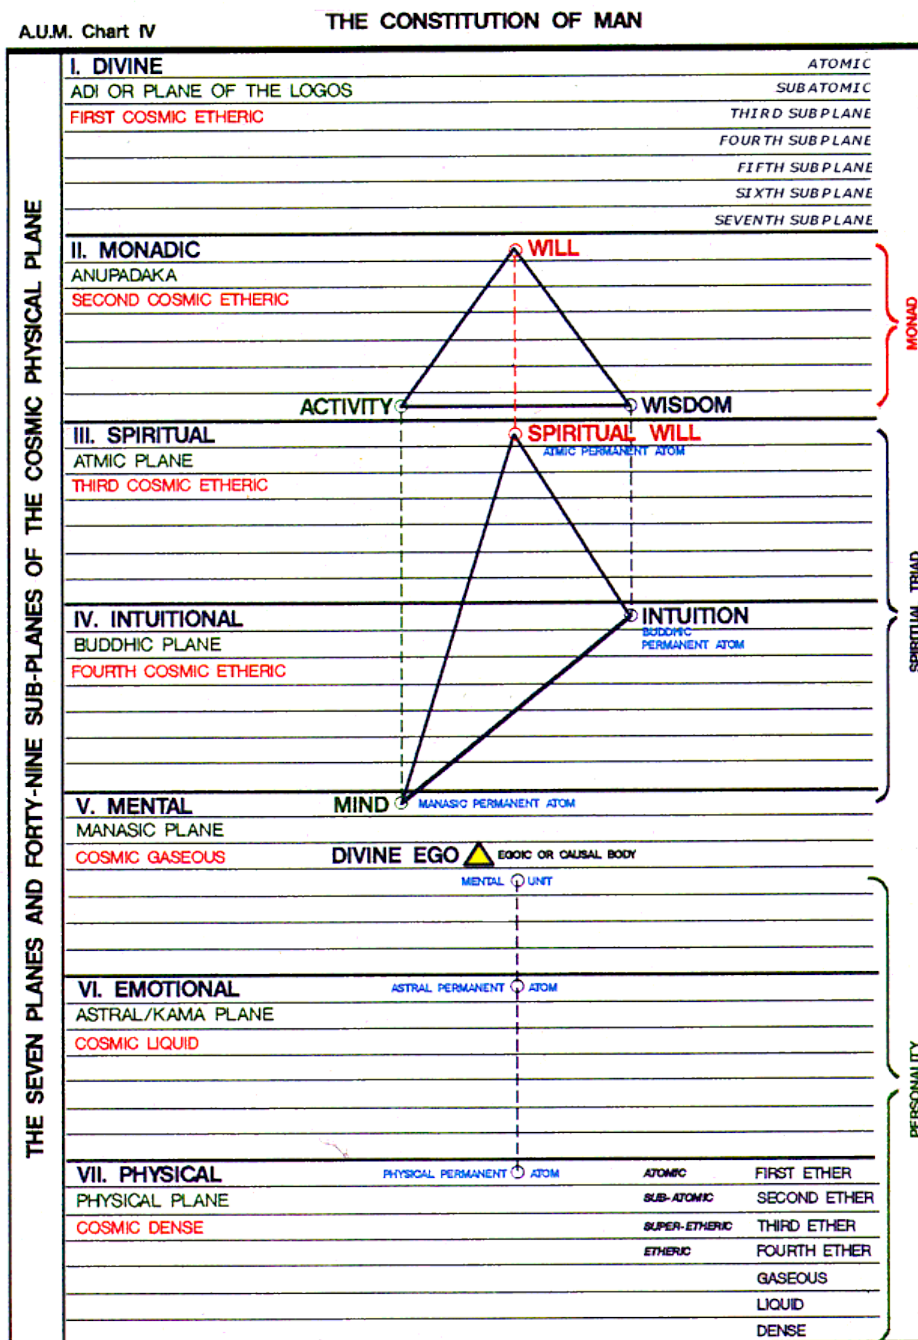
A.U.M. Chart IV

THE CONSTITUTION OF MAN

THE SEVEN PLANES AND FORTY-NINE SUB-PLANES OF THE COSMIC PHYSICAL PLANE

I. DIVINE
ADI OR PLANE OF THE LOGOS
FIRST COSMIC ETHERIC

ATOMIC
SUBATOMIC
THIRD SUBPLANE
FOURTH SUBPLANE
FIFTH SUBPLANE
SIXTH SUBPLANE
SEVENTH SUBPLANE

II. MONADIC
ANUPADAKA
SECOND COSMIC ETHERIC

WILL
ACTIVITY
WISDOM

MONAD

III. SPIRITUAL
ATMIC PLANE
THIRD COSMIC ETHERIC

SPIRITUAL WILL
ATMIC PERMANENT ATOM

IV. INTUITIONAL
BUDDHIC PLANE
FOURTH COSMIC ETHERIC

INTUITION
BUDDHIC PERMANENT ATOM

SPIRITUAL TRIAD

V. MENTAL
MANASIC PLANE
COSMIC GASEOUS

MIND
MANASIC PERMANENT ATOM
DIVINE EGO
EGOIC OR CAUSAL BODY
MENTAL UNIT

VI. EMOTIONAL
ASTRAL/KAMA PLANE
COSMIC LIQUID

ASTRAL PERMANENT ATOM

PERSONALITY

VII. PHYSICAL
PHYSICAL PLANE
COSMIC DENSE

PHYSICAL PERMANENT ATOM

| | |
|---|---|
| ATOMIC | FIRST ETHER |
| SUB-ATOMIC | SECOND ETHER |
| SUPER-ETHERIC | THIRD ETHER |
| ETHERIC | FOURTH ETHER |
| | GASEOUS |
| | LIQUID |
| | DENSE |